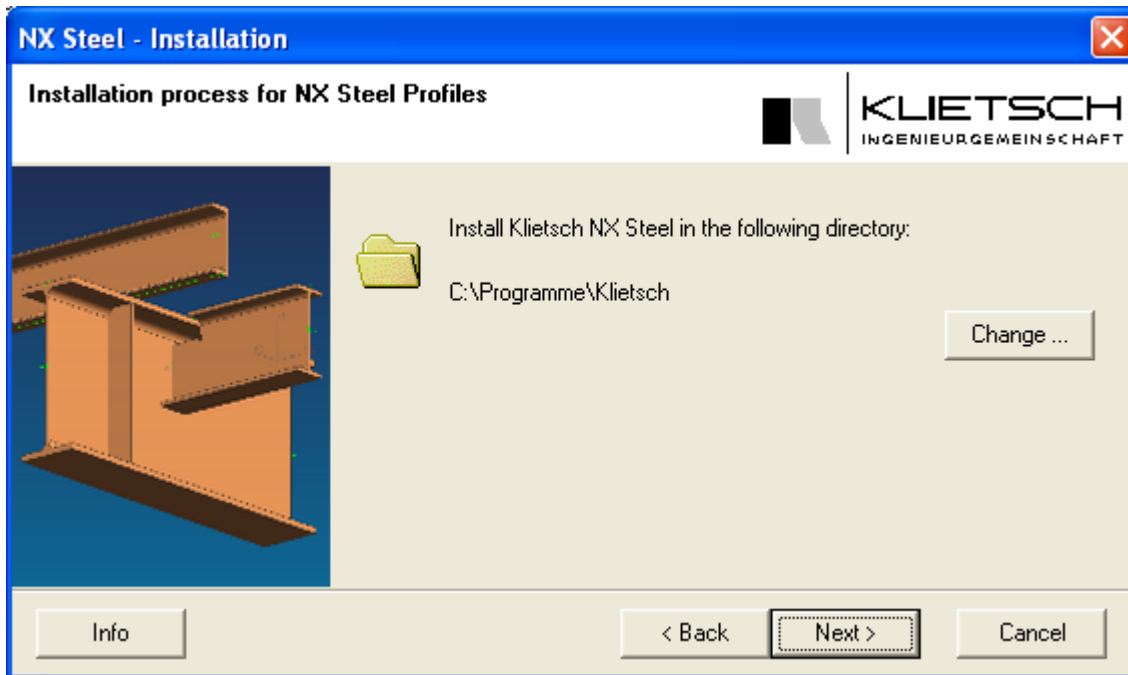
NX Steel - Installation

Installation process for NX Steel Profiles

KLIETSCH
INGENIEURGEMEINSCHAFT

Install Klietsch NX Steel in the following directory:

C:\Programme\Klietsch

Change ...

Info

< Back

Next >

Cancel